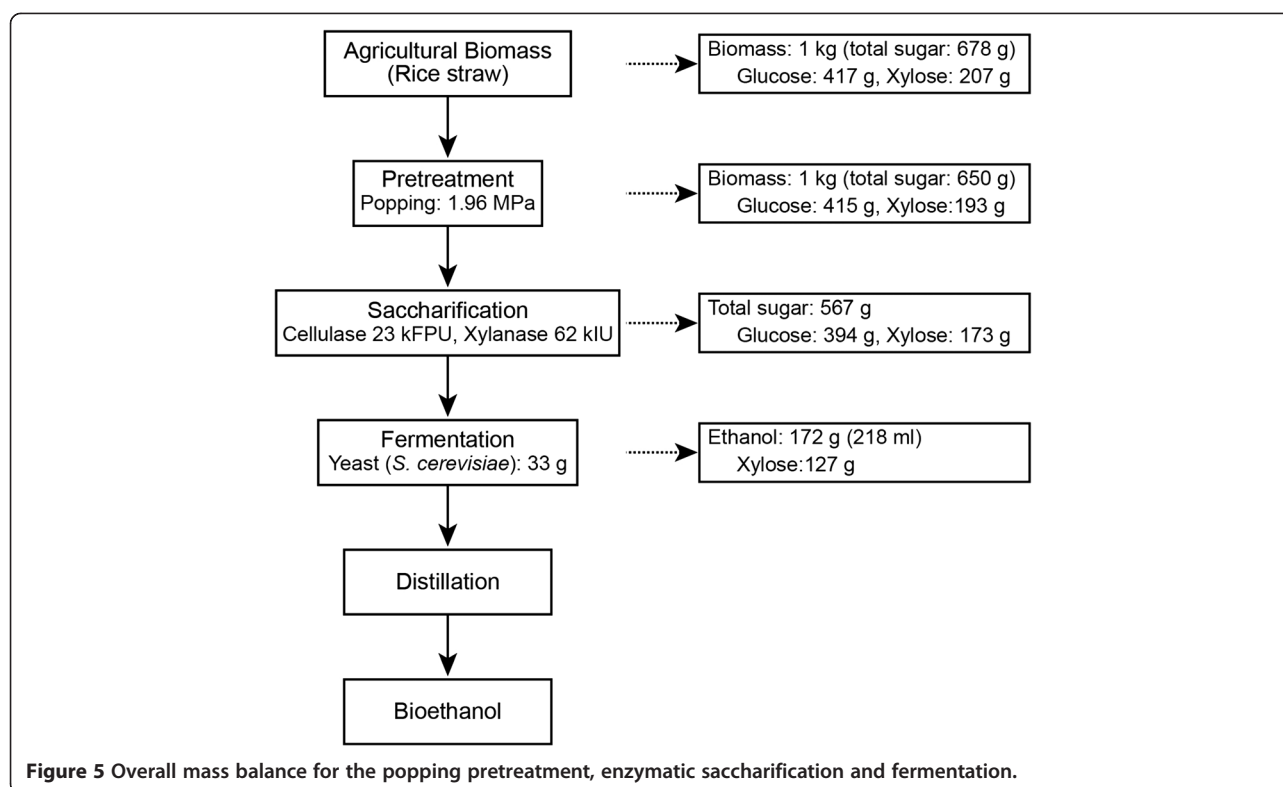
Agricultural Biomass
(Rice straw)

Biomass: 1 kg (total sugar: 678 g)
Glucose: 417 g, Xylose: 207 g

Pretreatment
Popping: 1.96 MPa

Biomass: 1 kg (total sugar: 650 g)
Glucose: 415 g, Xylose:193 g

Saccharification
Cellulase 23 kFPU, Xylanase 62 kIU

Total sugar: 567 g
Glucose: 394 g, Xylose: 173 g

Fermentation
Yeast (S. cerevisiae): 33 g

Ethanol: 172 g (218 ml)
Xylose:127 g

Distillation

Bioethanol

Figure 5 Overall mass balance for the popping pretreatment, enzymatic saccharification and fermentation.